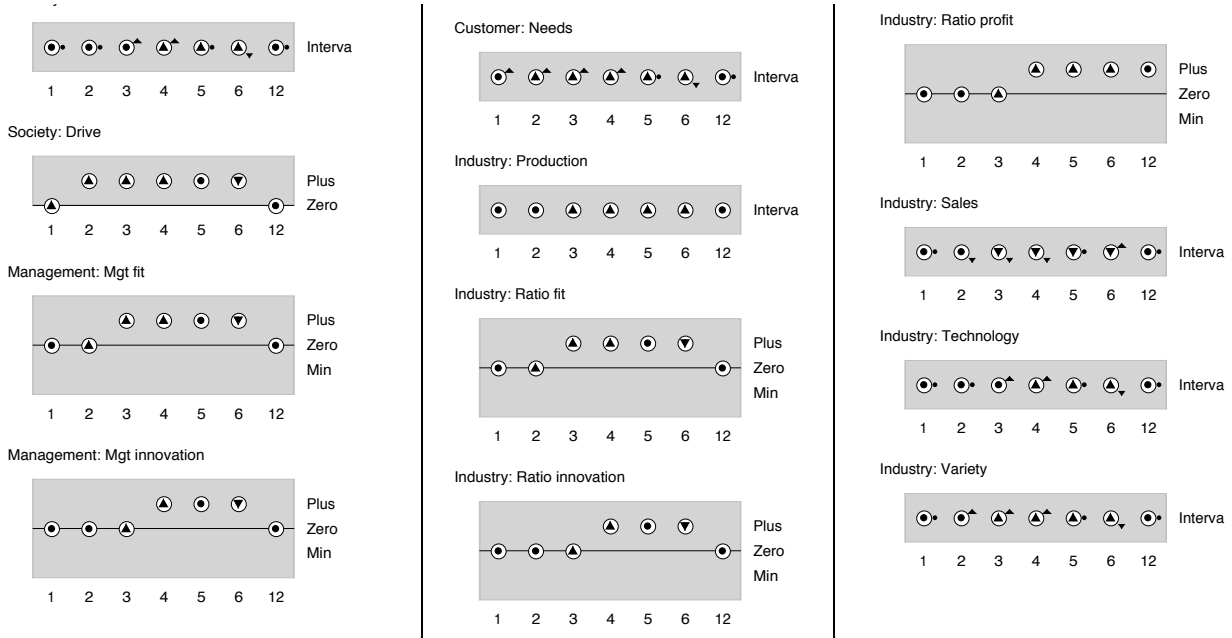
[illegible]

Interva

1 2 3 4 5 6 12

Society: Drive

Plus
Zero

1 2 3 4 5 6 12

Management: Mgt fit

Plus
Zero
Min

1 2 3 4 5 6 12

Management: Mgt innovation

Plus
Zero
Min

1 2 3 4 5 6 12

Customer: Needs

Interva

1 2 3 4 5 6 12

Industry: Production

Interva

1 2 3 4 5 6 12

Industry: Ratio fit

Plus
Zero
Min

1 2 3 4 5 6 12

Industry: Ratio innovation

Plus
Zero
Min

1 2 3 4 5 6 12

Industry: Ratio profit

Plus
Zero
Min

1 2 3 4 5 6 12

Industry: Sales

Interva

1 2 3 4 5 6 12

Industry: Technology

Interva

1 2 3 4 5 6 12

Industry: Variety

Interva

1 2 3 4 5 6 12